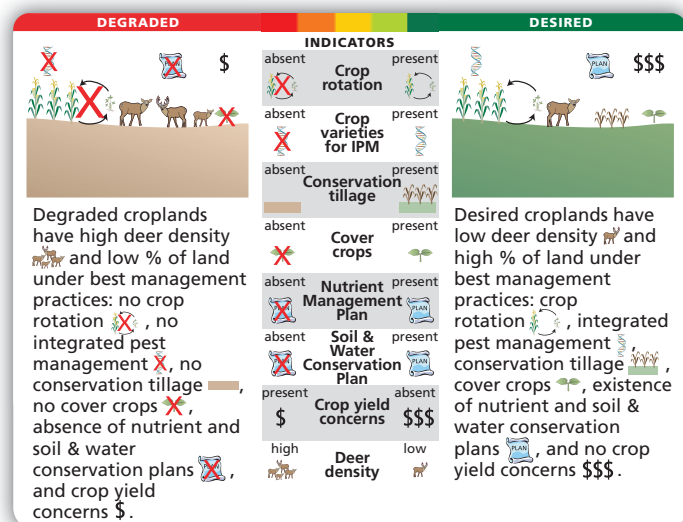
DEGRADED

DESIRED

$

PLAN $$$

INDICATORS

| absent | | present |
|---|---|---|
| absent | Crop rotation | present |
| absent | Crop varieties for IPM | present |
| absent | Conservation tillage | present |
| absent | Cover crops | present |
| absent | Nutrient Management Plan | present |
| absent | Soil & Water Conservation Plan | present |
| present $ | Crop yield concerns | absent $$$ |
| high | Deer density | low |

Degraded croplands have high deer density and low % of land under best management practices: no crop rotation, no integrated pest management, no conservation tillage, no cover crops, absence of nutrient and soil & water conservation plans, and crop yield concerns $.

Desired croplands have low deer density and high % of land under best management practices: crop rotation, integrated pest management, conservation tillage, cover crops, existence of nutrient and soil & water conservation plans PLAN, and no crop yield concerns $$$.